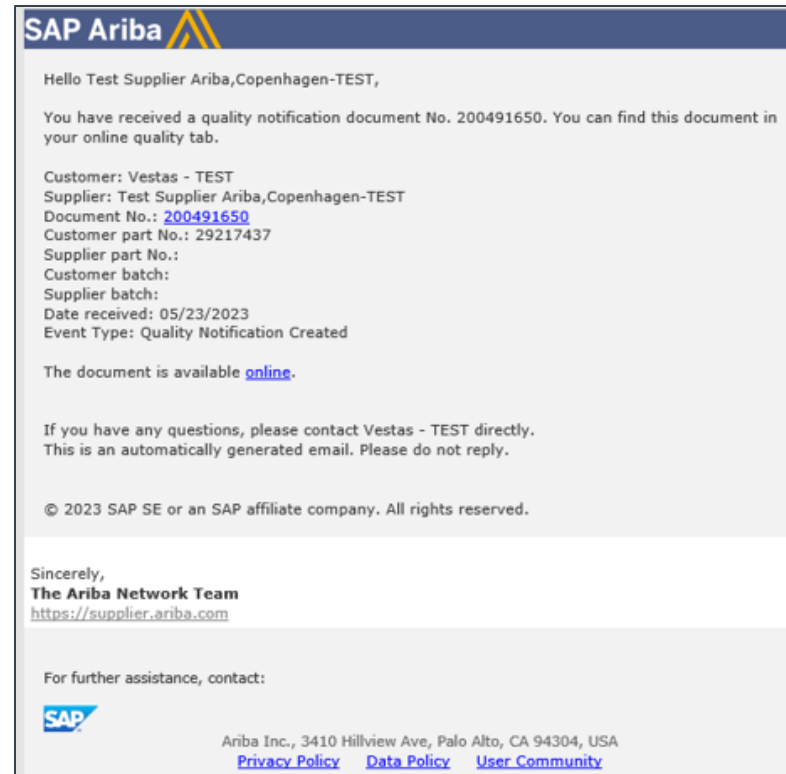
SAP Ariba

Hello Test Supplier Ariba,Copenhagen-TEST,

You have received a quality notification document No. 200491650. You can find this document in your online quality tab.

Customer: Vestas - TEST
Supplier: Test Supplier Ariba,Copenhagen-TEST
Document No.: 200491650
Customer part No.: 29217437
Supplier part No.:
Customer batch:
Supplier batch:
Date received: 05/23/2023
Event Type: Quality Notification Created

The document is available online.

If you have any questions, please contact Vestas - TEST directly.
This is an automatically generated email. Please do not reply.

© 2023 SAP SE or an SAP affiliate company. All rights reserved.

Sincerely,
The Ariba Network Team
https://supplier.ariba.com

For further assistance, contact:

SAP

Ariba Inc., 3410 Hillview Ave, Palo Alto, CA 94304, USA
Privacy Policy Data Policy User Community